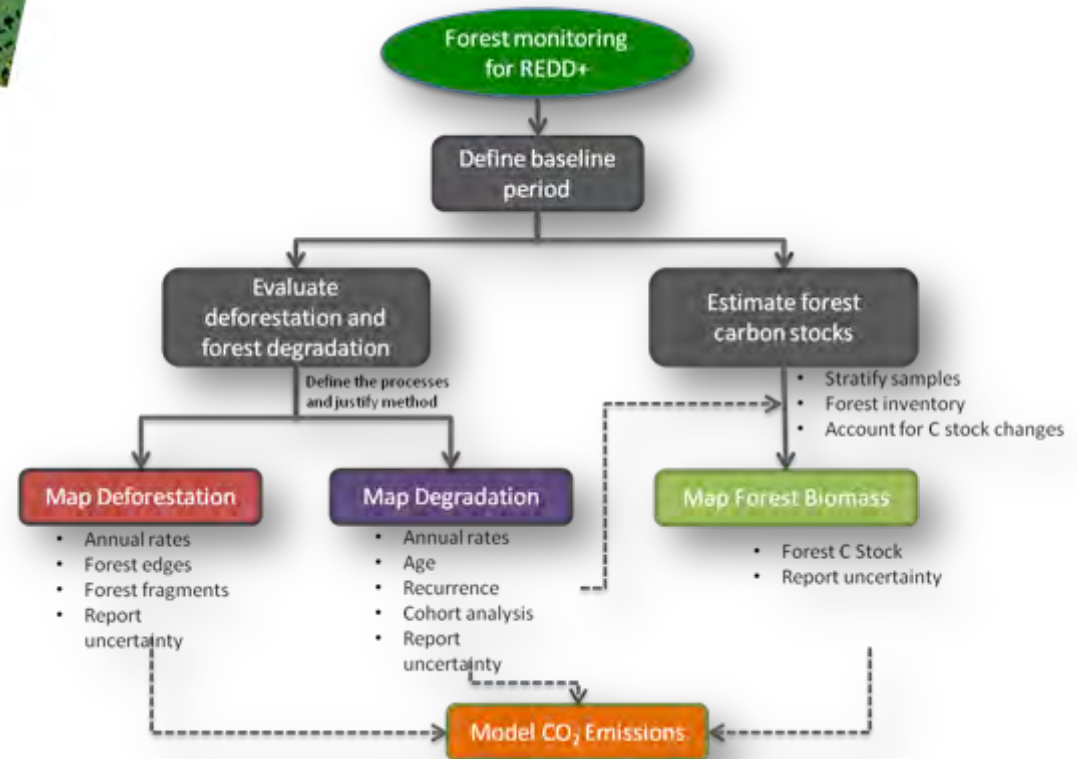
Forest monitoring for REDD+

Define baseline period

Evaluate deforestation and forest degradation

Define the processes and justify method

Estimate forest carbon stocks

- Stratify samples
- Forest inventory
- Account for C stock changes

Map Deforestation

- Annual rates
- Forest edges
- Forest fragments
- Report uncertainty

Map Degradation

- Annual rates
- Age
- Recurrence
- Cohort analysis
- Report uncertainty

Map Forest Biomass

- Forest C Stock
- Report uncertainty

Model $CO_2$ Emissions